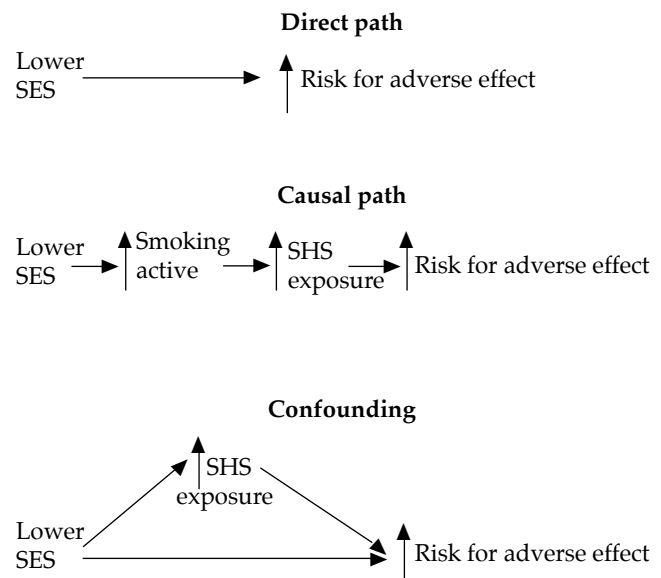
**Direct path**

Lower SES

Risk for adverse effect

**Causal path**

Lower SES

Smoking active

SHS exposure

Risk for adverse effect

**Confounding**

SHS exposure

Lower SES

Risk for adverse effect